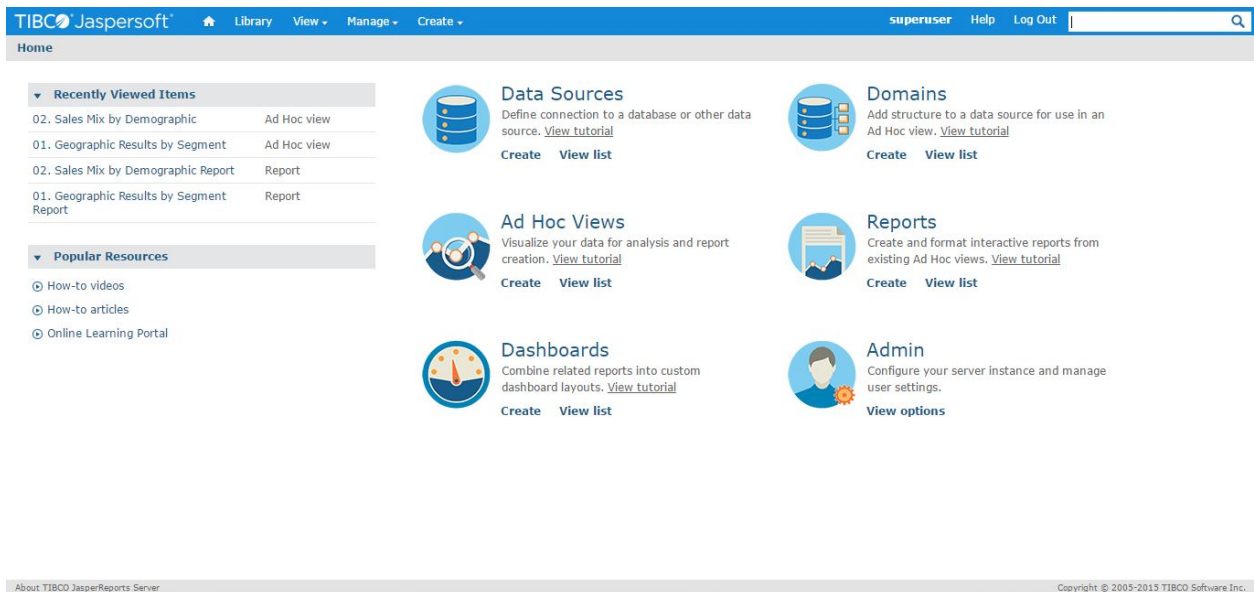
TIBCO Jaspersoft Library View Manage Create superuser Help Log Out

Home

Recently Viewed Items

| | |
|---|---|
| 02. Sales Mix by Demographic | Ad Hoc view |
| 01. Geographic Results by Segment | Ad Hoc view |
| 02. Sales Mix by Demographic Report | Report |
| 01. Geographic Results by Segment Report | Report |

Popular Resources

How-to videos

How-to articles

Online Learning Portal

Data Sources
Define connection to a database or other data source. View tutorial
Create View list

Domains
Add structure to a data source for use in an Ad Hoc view. View tutorial
Create View list

Ad Hoc Views
Visualize your data for analysis and report creation. View tutorial
Create View list

Reports
Create and format interactive reports from existing Ad Hoc views. View tutorial
Create View list

Dashboards
Combine related reports into custom dashboard layouts. View tutorial
Create View list

Admin
Configure your server instance and manage user settings.
View options

About TIBCO JasperReports Server

Copyright © 2005-2015 TIBCO Software Inc.